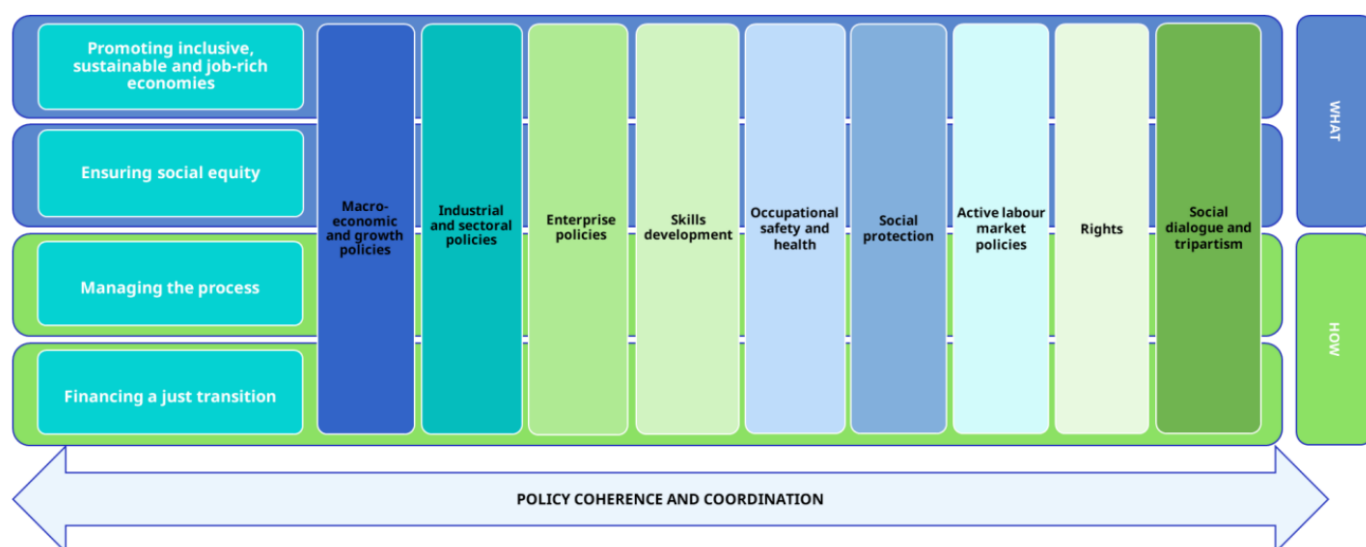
Promoting inclusive, sustainable and job-rich economies

Ensuring social equity

Managing the process

Financing a just transition

Macro-economic and growth policies

Industrial and sectoral policies

Enterprise policies

Skills development

Occupational safety and health

Social protection

Active labour market policies

Rights

Social dialogue and tripartism

WHAT

HOW

POLICY COHERENCE AND COORDINATION